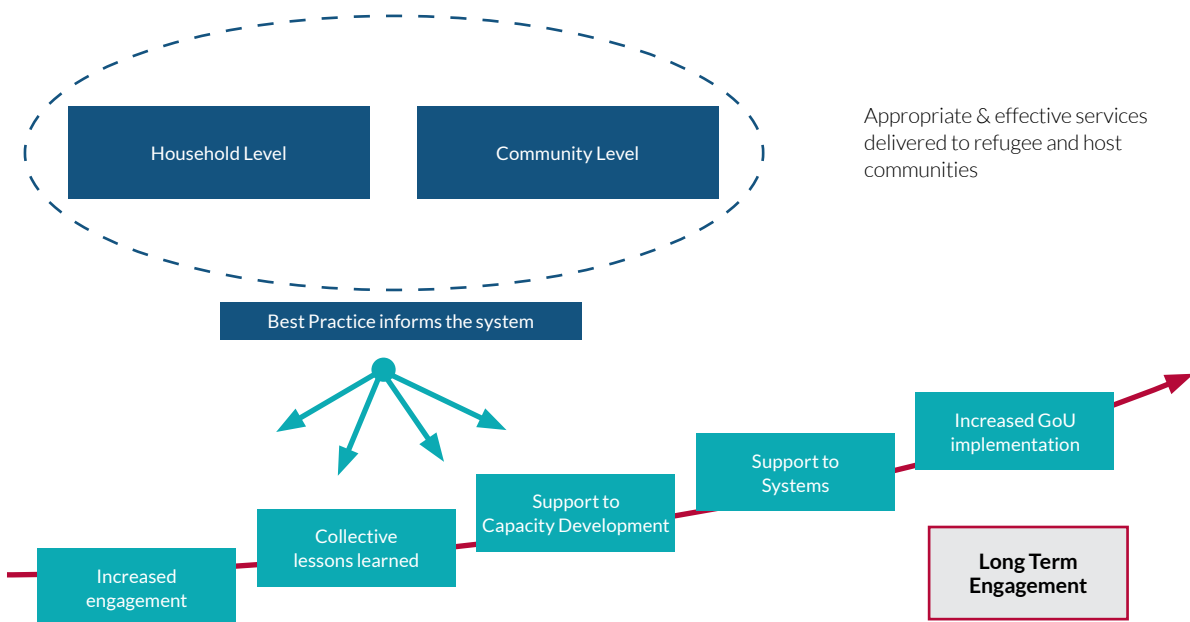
Household Level

Community Level

Appropriate & effective services delivered to refugee and host communities

Best Practice informs the system

Increased engagement

Collective lessons learned

Support to Capacity Development

Support to Systems

Increased GoU implementation

Long Term Engagement